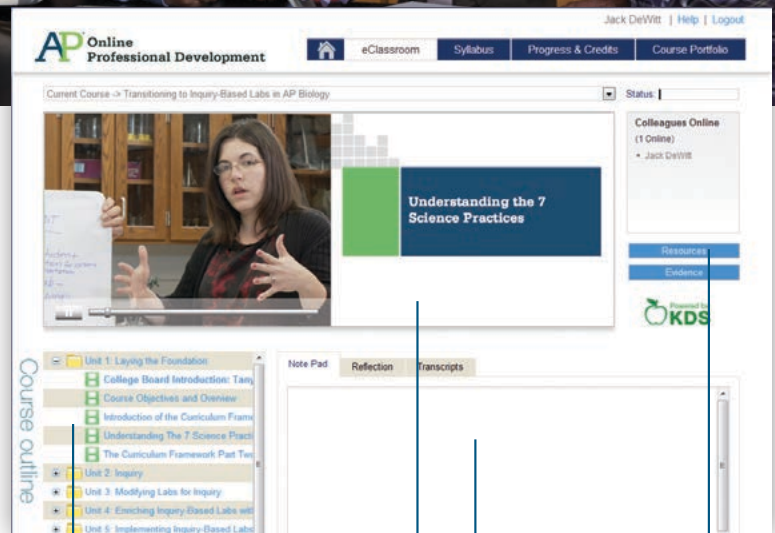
Jack DeWitt | Help | Logout

AP Online Professional Development

eClassroom | Syllabus | Progress & Credits | Course Portfolio

Current Course -> Transitioning to Inquiry-Based Labs in AP Biology

Status:

Understanding the 7 Science Practices

Colleagues Online
(1 Online)
• Jack DeWitt

Resources

Evidence

Powered by KDS

Course outline

Unit 1: Laying the Foundation
College Board Introduction: Tam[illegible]
Course Objectives and Overview
Introduction of the Curriculum Fram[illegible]
Understanding The 7 Science Practi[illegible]
The Curriculum Framework Part Tw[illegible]
Unit 2: Inquiry
Unit 3: Modifying Labs for Inquiry
Unit 4: Enriching Inquiry-Based Labs wit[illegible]
Unit 5: Implementing Inquiry-Based Labs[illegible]

Note Pad | Reflection | Transcripts